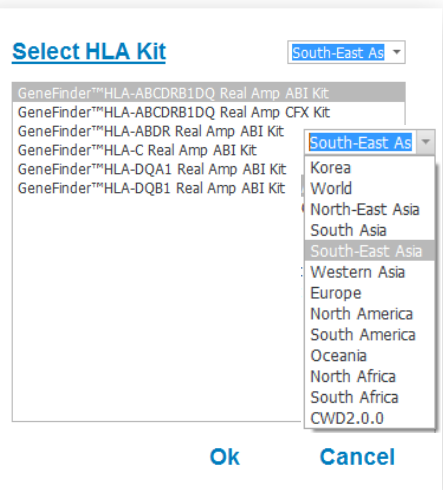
Select HLA Kit

South-East As

GeneFinder™HLA-ABCDRB1DQ Real Amp ABI Kit
GeneFinder™HLA-ABCDRB1DQ Real Amp CFX Kit
GeneFinder™HLA-ABDR Real Amp ABI Kit
GeneFinder™HLA-C Real Amp ABI Kit
GeneFinder™HLA-DQA1 Real Amp ABI Kit
GeneFinder™HLA-DQB1 Real Amp ABI Kit

South-East As

Korea
World
North-East Asia
South Asia
South-East Asia
Western Asia
Europe
North America
South America
Oceania
North Africa
South Africa
CWD2.0.0

Ok

Cancel